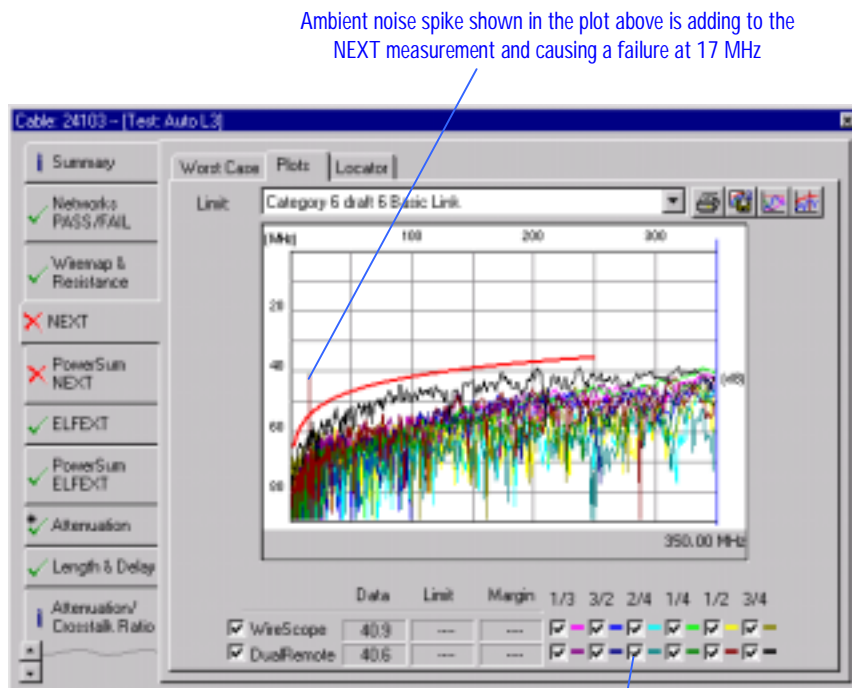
Ambient noise spike shown in the plot above is adding to the NEXT measurement and causing a failure at 17 MHz

Cable: 24103 – [Test: Auto L3]

Summary

Networks PASS/FAIL

Wiremap & Resistance

NEXT

PowerSum NEXT

ELFEXT

PowerSum ELFEXT

Attenuation

Length & Delay

Attenuation/ Crosstalk Ratio

Worst Case | Plots | Locator

Limit: Category 6 draft 6 Basic Link

(MHz) 100 200 300

20

40

60

80

(dB)

350.00 MHz

| | Data | Limit | Margin |
|---|---|---|---|
| WireScope | 40.9 | --- | --- |
| DualRemote | 40.6 | --- | --- |

1/3 3/2 2/4 1/4 1/2 3/4